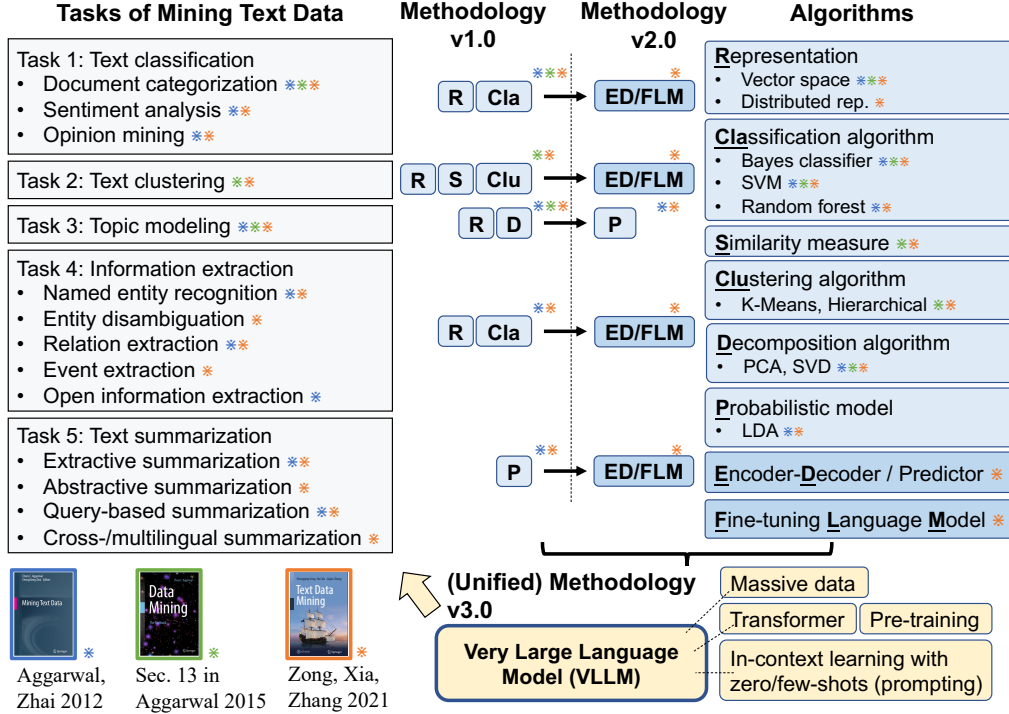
Tasks of Mining Text Data

Task 1: Text classification
• Document categorization ✻✻✻
• Sentiment analysis ✻✻
• Opinion mining ✻✻

Task 2: Text clustering ✻✻

Task 3: Topic modeling ✻✻✻

Task 4: Information extraction
• Named entity recognition ✻✻
• Entity disambiguation ✻
• Relation extraction ✻✻
• Event extraction ✻
• Open information extraction ✻

Task 5: Text summarization
• Extractive summarization ✻✻
• Abstractive summarization ✻
• Query-based summarization ✻✻
• Cross-/multilingual summarization ✻

Mining Text Data ✻
Aggarwal, Zhai 2012

Data Mining ✻
Sec. 13 in Aggarwal 2015

Text Data Mining ✻
Zong, Xia, Zhang 2021

Methodology v1.0

✻✻✻ R Cla
✻✻ R S Clu
✻✻✻ R D
✻✻ R Cla
✻✻ P

Methodology v2.0

✻ ED/FLM
✻ ED/FLM
✻✻ P
✻ ED/FLM
✻ ED/FLM

Algorithms

Representation
• Vector space ✻✻✻
• Distributed rep. ✻

Classification algorithm
• Bayes classifier ✻✻✻
• SVM ✻✻✻
• Random forest ✻✻

Similarity measure ✻✻

Clustering algorithm
• K-Means, Hierarchical ✻✻

Decomposition algorithm
• PCA, SVD ✻✻✻

Probabilistic model
• LDA ✻✻

Encoder-Decoder / Predictor ✻

Fine-tuning Language Model ✻

(Unified) Methodology v3.0

Very Large Language Model (VLLM)

Massive data
Transformer
Pre-training
In-context learning with zero/few-shots (prompting)